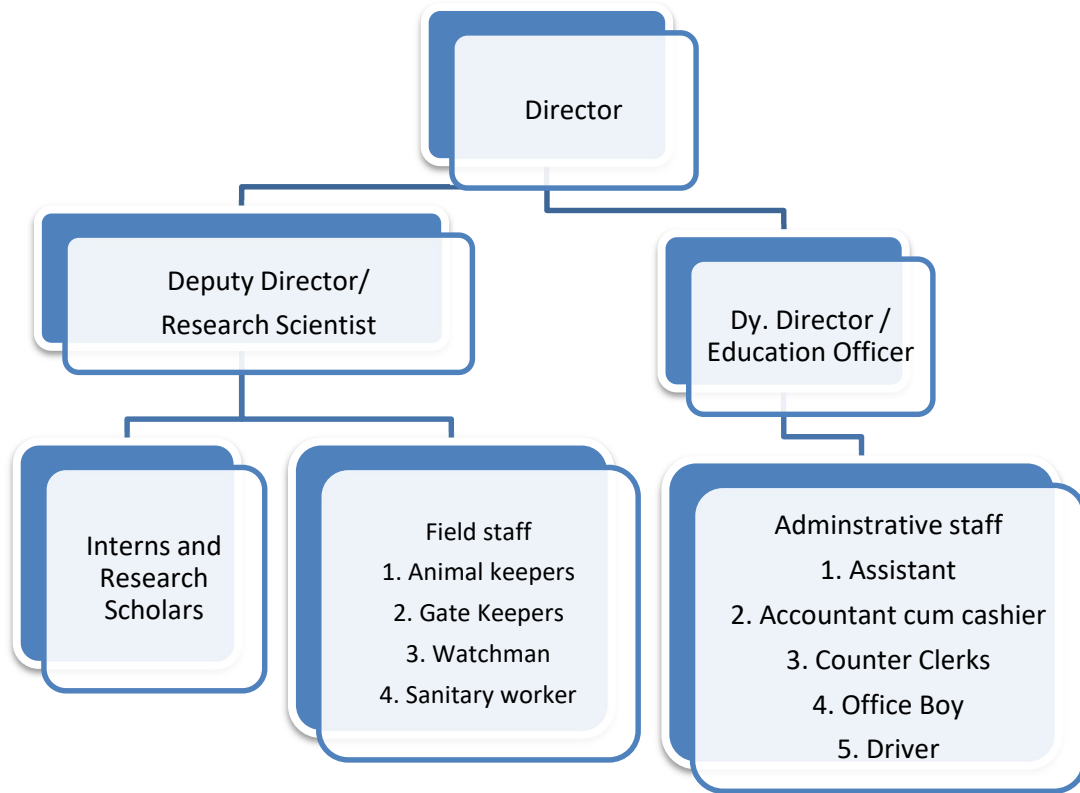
Director

Deputy Director/ Research Scientist

Dy. Director / Education Officer

Interns and Research Scholars

Field staff
1. Animal keepers
2. Gate Keepers
3. Watchman
4. Sanitary worker

Adminstrative staff
1. Assistant
2. Accountant cum cashier
3. Counter Clerks
4. Office Boy
5. Driver